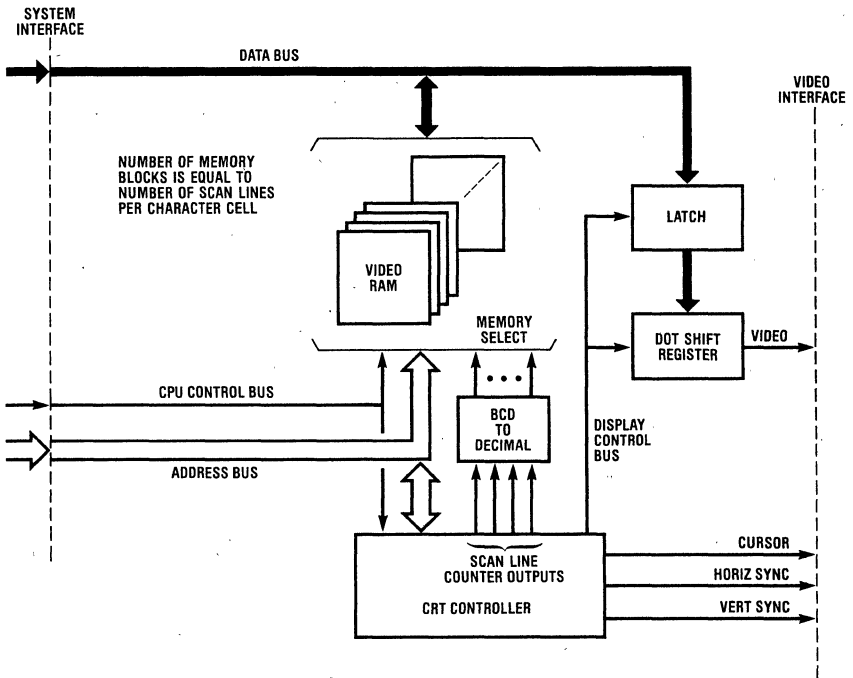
SYSTEM INTERFACE

DATA BUS

VIDEO INTERFACE

NUMBER OF MEMORY BLOCKS IS EQUAL TO NUMBER OF SCAN LINES PER CHARACTER CELL

VIDEO RAM

LATCH

MEMORY SELECT

DOT SHIFT REGISTER

VIDEO

CPU CONTROL BUS

BCD TO DECIMAL

DISPLAY CONTROL BUS

ADDRESS BUS

SCAN LINE COUNTER OUTPUTS

CRT CONTROLLER

CURSOR

HORIZ SYNC

VERT SYNC